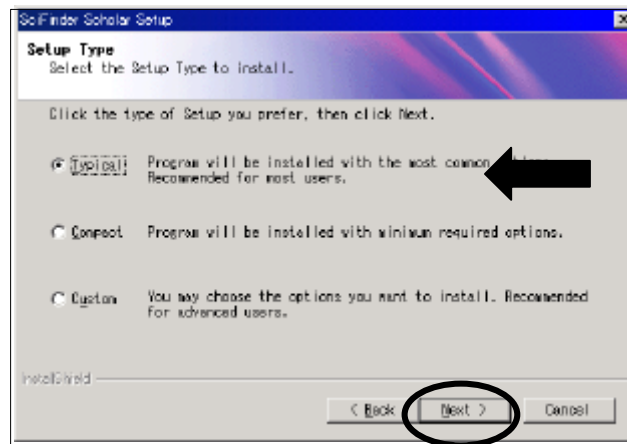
SciFinder Scholar Setup

Setup Type
Select the Setup Type to install.

Click the type of Setup you prefer, then click Next.

Typical Program will be installed with the most common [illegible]. Recommended for most users.

Compact Program will be installed with minimum required options.

Custom You may choose the options you want to install. Recommended for advanced users.

InstallShield

< Back Next > Cancel